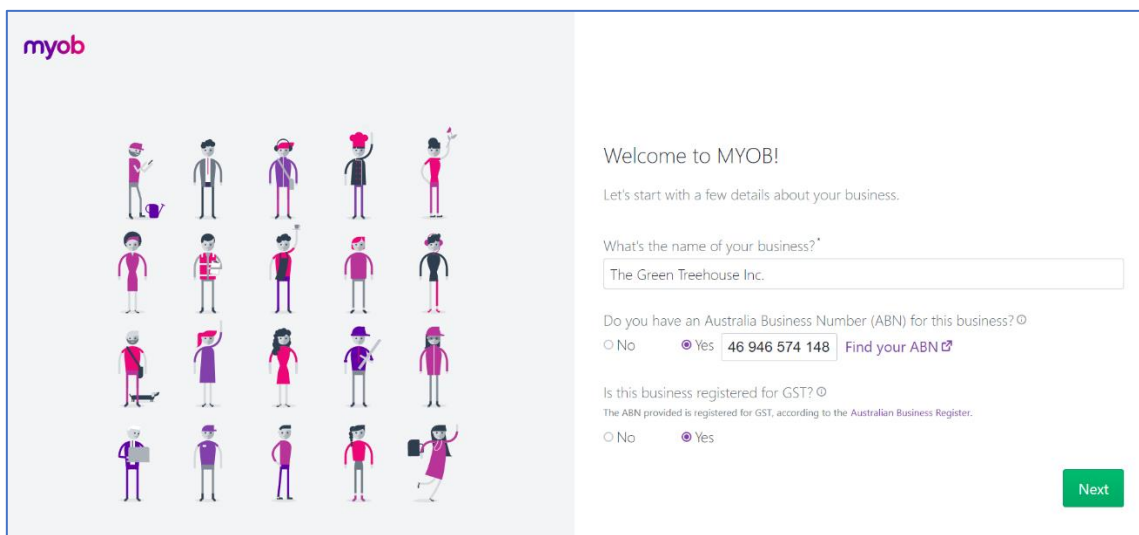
myob

Welcome to MYOB!

Let's start with a few details about your business.

What's the name of your business?*

The Green Treehouse Inc.

Do you have an Australia Business Number (ABN) for this business?

No Yes 46 946 574 148 Find your ABN

Is this business registered for GST?

The ABN provided is registered for GST, according to the Australian Business Register.

No Yes

Next